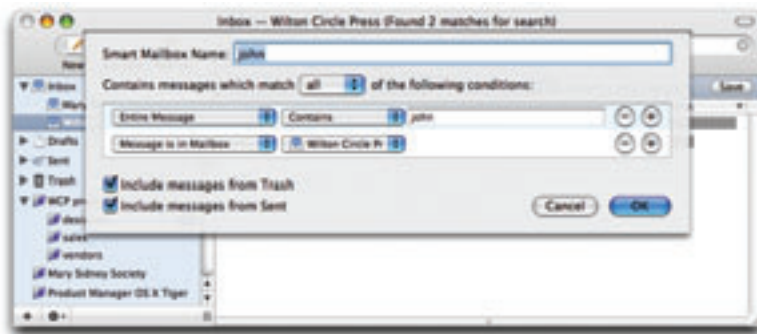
Inbox — Wilton Circle Press (Found 2 matches for search)

New

Inbox

Mary

Drafts

Sent

Trash

WCP

desi

sales

vendors

Mary Sidney Society

Product Manager OS X Tiger

Save

Smart Mailbox Name: john

Contains messages which match all of the following conditions:

Entire Message Contains john

Message is in Mailbox Wilton Circle Pr

Include messages from Trash

Include messages from Sent

Cancel OK